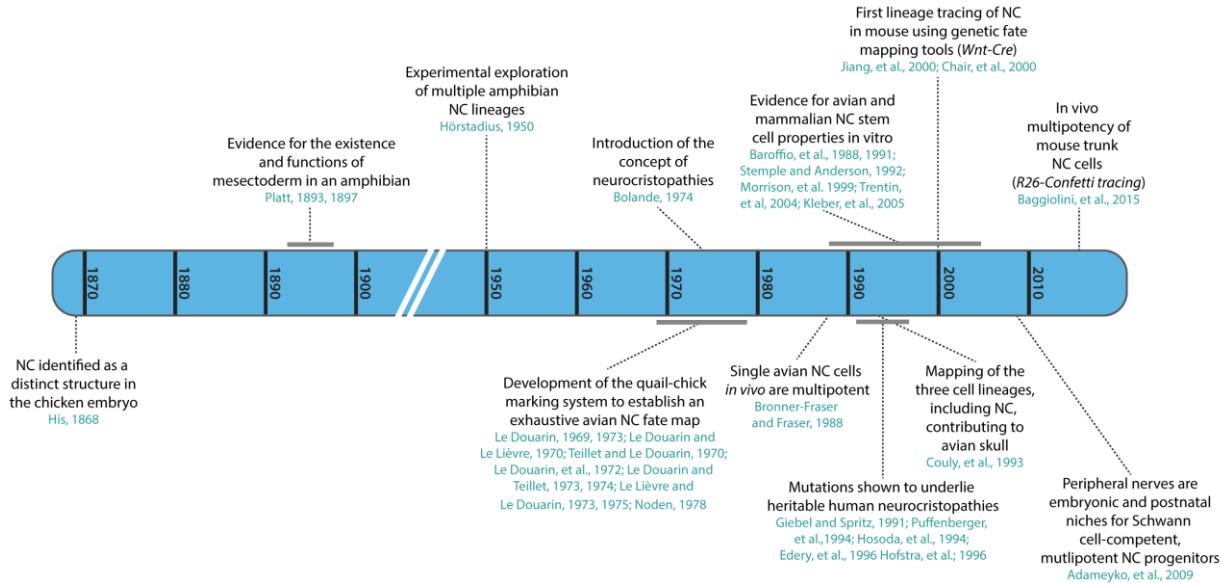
First lineage tracing of NC in mouse using genetic fate mapping tools (*Wnt-Cre*)
Jiang, et al., 2000; Chair, et al., 2000

Experimental exploration of multiple amphibian NC lineages
Hörstadius, 1950

Evidence for avian and mammalian NC stem cell properties in vitro
Baroffio, et al., 1988, 1991; Stemple and Anderson, 1992; Morrison, et al. 1999; Trentin, et al, 2004; Kleber, et al., 2005

In vivo multipotency of mouse trunk NC cells (*R26-Confetti tracing*)
Baggiolini, et al., 2015

Evidence for the existence and functions of mesectoderm in an amphibian
Platt, 1893, 1897

Introduction of the concept of neurocristopathies
Bolande, 1974

1870 1880 1890 1900 1950 1960 1970 1980 1990 2000 2010

NC identified as a distinct structure in the chicken embryo
His, 1868

Development of the quail-chick marking system to establish an exhaustive avian NC fate map
Le Douarin, 1969, 1973; Le Douarin and Le Lièvre, 1970; Teillet and Le Douarin, 1970; Le Douarin, et al., 1972; Le Douarin and Teillet, 1973, 1974; Le Lièvre and Le Douarin, 1973, 1975; Noden, 1978

Single avian NC cells *in vivo* are multipotent
Bronner-Fraser and Fraser, 1988

Mapping of the three cell lineages, including NC, contributing to avian skull
Couly, et al., 1993

Mutations shown to underlie heritable human neurocristopathies
Giebel and Spritz, 1991; Puffenberger, et al.,1994; Hosoda, et al., 1994; Edery, et al., 1996 Hofstra, et al.; 1996

Peripheral nerves are embryonic and postnatal niches for Schwann cell-competent, mutlipotent NC progenitors
Adameyko, et al., 2009